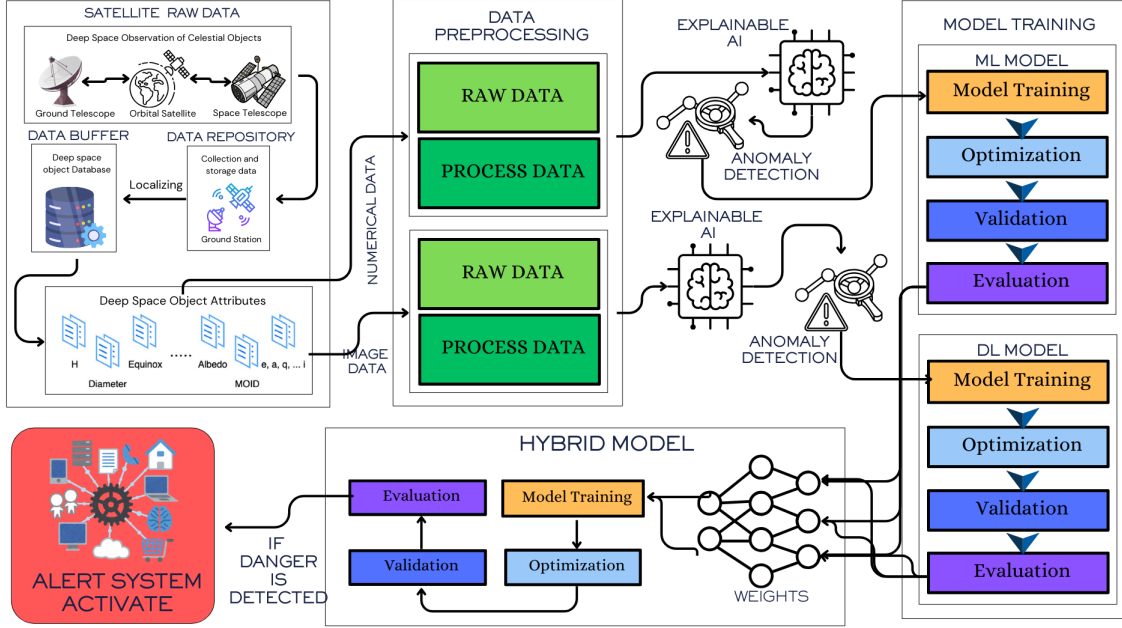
SATELLITE RAW DATA

Deep Space Observation of Celestial Objects

Ground Telescope
Orbital Satellite
Space Telescope

DATA BUFFER
DATA REPOSITORY

Deep space object Database

Localizing

Collection and storage data

Ground Station

Deep Space Object Attributes

H
Diameter
Equinox
......
Albedo
MOID
e, a, q, ... i

NUMERICAL DATA

IMAGE DATA

DATA PREPROCESSING

RAW DATA
PROCESS DATA

RAW DATA
PROCESS DATA

EXPLAINABLE AI

ANOMALY DETECTION

EXPLAINABLE AI

ANOMALY DETECTION

MODEL TRAINING

ML MODEL
Model Training
Optimization
Validation
Evaluation

DL MODEL
Model Training
Optimization
Validation
Evaluation

HYBRID MODEL

Evaluation
Model Training
Validation
Optimization

WEIGHTS

IF DANGER IS DETECTED

ALERT SYSTEM ACTIVATE